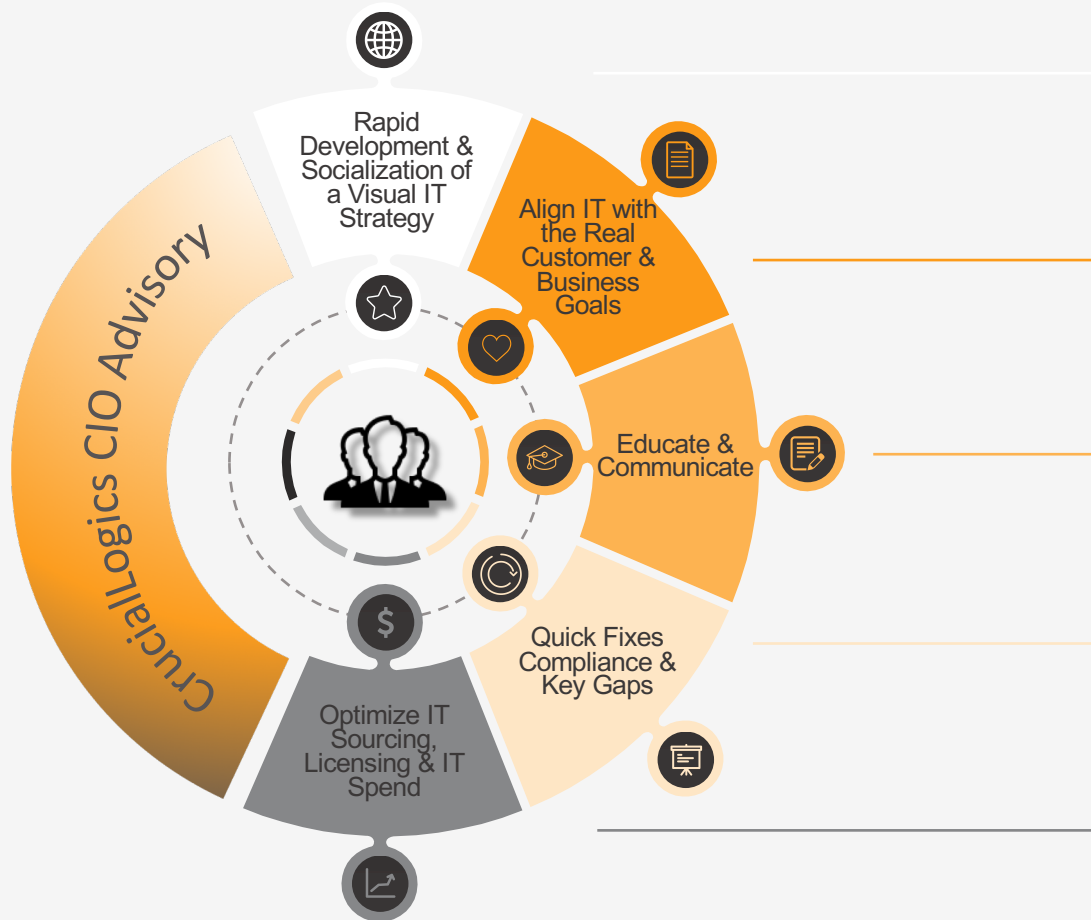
CrucialLogics CIO Advisory

Rapid Development & Socialization of a Visual IT Strategy

Align IT with the Real Customer & Business Goals

Educate & Communicate

Quick Fixes Compliance & Key Gaps

Optimize IT Sourcing, Licensing & IT Spend

$